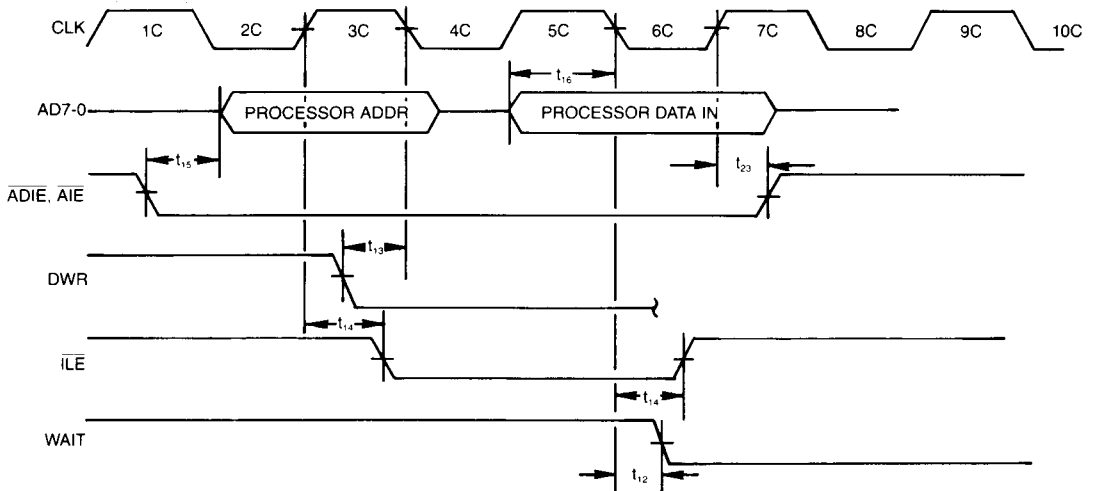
CLK 1C 2C 3C 4C 5C 6C 7C 8C 9C 10C

$t_{16}$

AD7-0

PROCESSOR ADDR

PROCESSOR DATA IN

$t_{15}$

$t_{23}$

$\overline{ADIE}$, $\overline{AIE}$

$t_{13}$

DWR

$t_{14}$

$\overline{ILE}$

$t_{14}$

WAIT

$t_{12}$